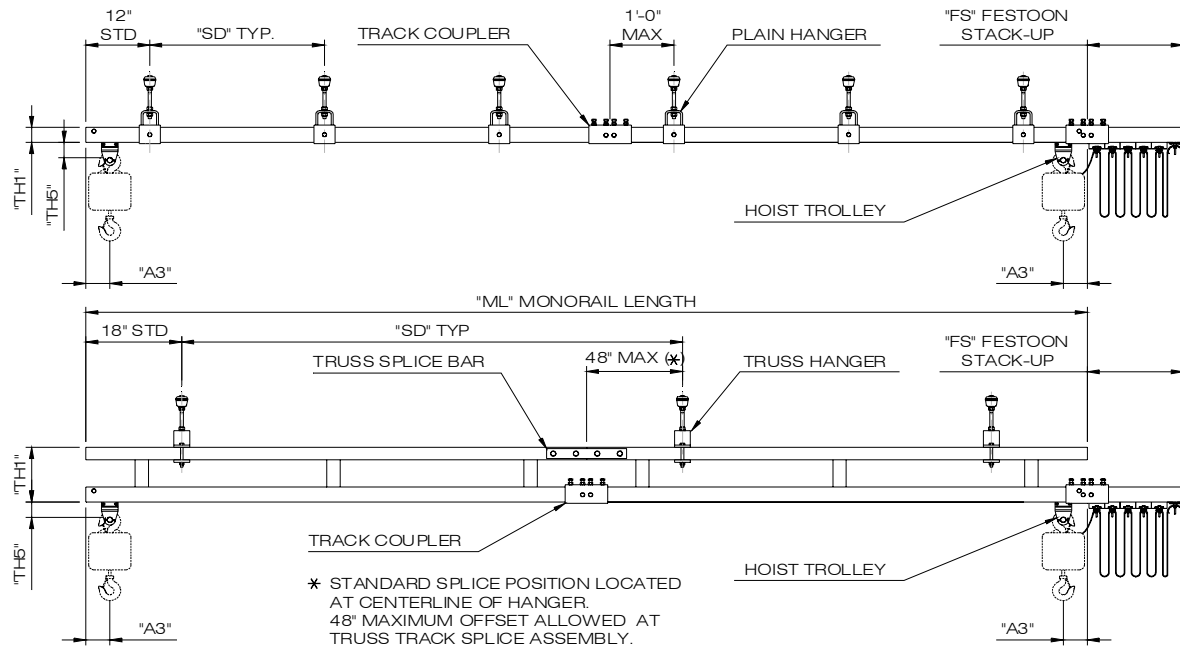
12"
STD

"SD" TYP.

TRACK COUPLER

1'-0"
MAX

PLAIN HANGER

"FS" FESTOON
STACK-UP

"TH1"

"TH5"

HOIST TROLLEY

"A3"

"A3"

"ML" MONORAIL LENGTH

18" STD

"SD" TYP

48" MAX (✱)

"FS" FESTOON
STACK-UP

TRUSS SPLICE BAR

TRUSS HANGER

"TH1"

"TH5"

TRACK COUPLER

HOIST TROLLEY

✱ STANDARD SPLICE POSITION LOCATED AT CENTERLINE OF HANGER.
48" MAXIMUM OFFSET ALLOWED AT TRUSS TRACK SPLICE ASSEMBLY.

"A3"

"A3"